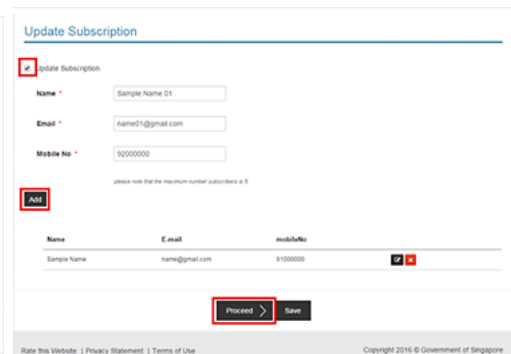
Update Subscription

Update Subscription

Name *
Sample Name 01

Email *
name01@gmail.com

Mobile No *
92000000

please note that the maximum number subscribers is 5

Add

| Name | E-mail | mobileNo |
|---|---|---|
| Sample Name | name@gmail.com | 91000000 |

Proceed
Save

Rate this Website | Privacy Statement | Terms of Use
Copyright 2016 © Government of Singapore